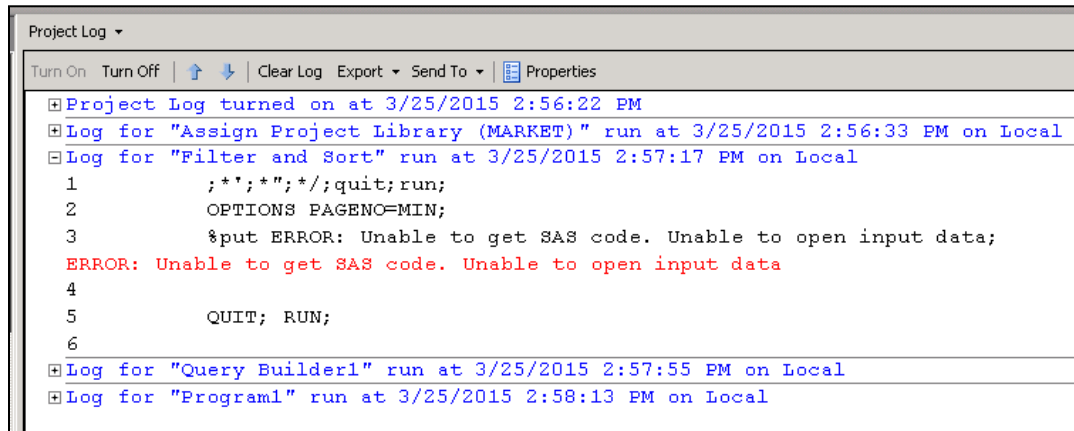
Project Log ▾

Turn On Turn Off | Clear Log Export ▾ Send To ▾ | Properties

⊞Project Log turned on at 3/25/2015 2:56:22 PM
⊞Log for "Assign Project Library (MARKET)" run at 3/25/2015 2:56:33 PM on Local
⊟Log for "Filter and Sort" run at 3/25/2015 2:57:17 PM on Local
1 ;*';*";*/;quit;run;
2 OPTIONS PAGENO=MIN;
3 %put ERROR: Unable to get SAS code. Unable to open input data;
ERROR: Unable to get SAS code. Unable to open input data
4
5 QUIT; RUN;
6
⊞Log for "Query Builder1" run at 3/25/2015 2:57:55 PM on Local
⊞Log for "Program1" run at 3/25/2015 2:58:13 PM on Local